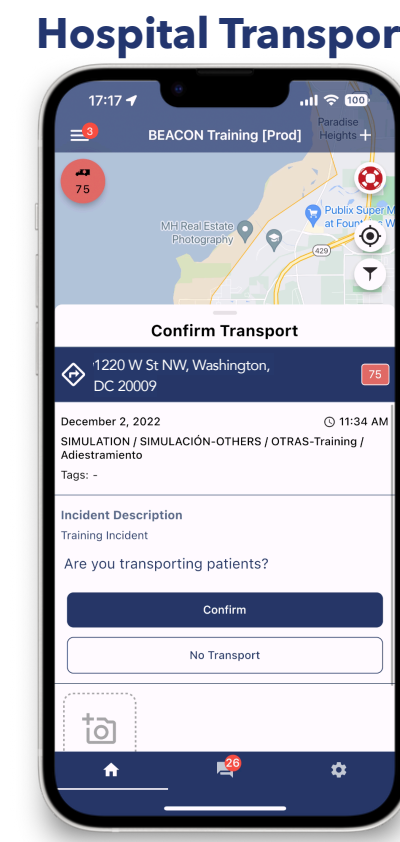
Hospital Transpor

17:17

100

3

BEACON Training [Prod]

Paradise Heights

75

MH Real Estate Photography

Publix Super M at Fount W

429

Confirm Transport

1220 W St NW, Washington, DC 20009

75

December 2, 2022

11:34 AM

SIMULATION / SIMULACIÓN-OTHERS / OTRAS-Training / Adiestramiento

Tags: -

Incident Description

Training Incident

Are you transporting patients?

Confirm

No Transport

26